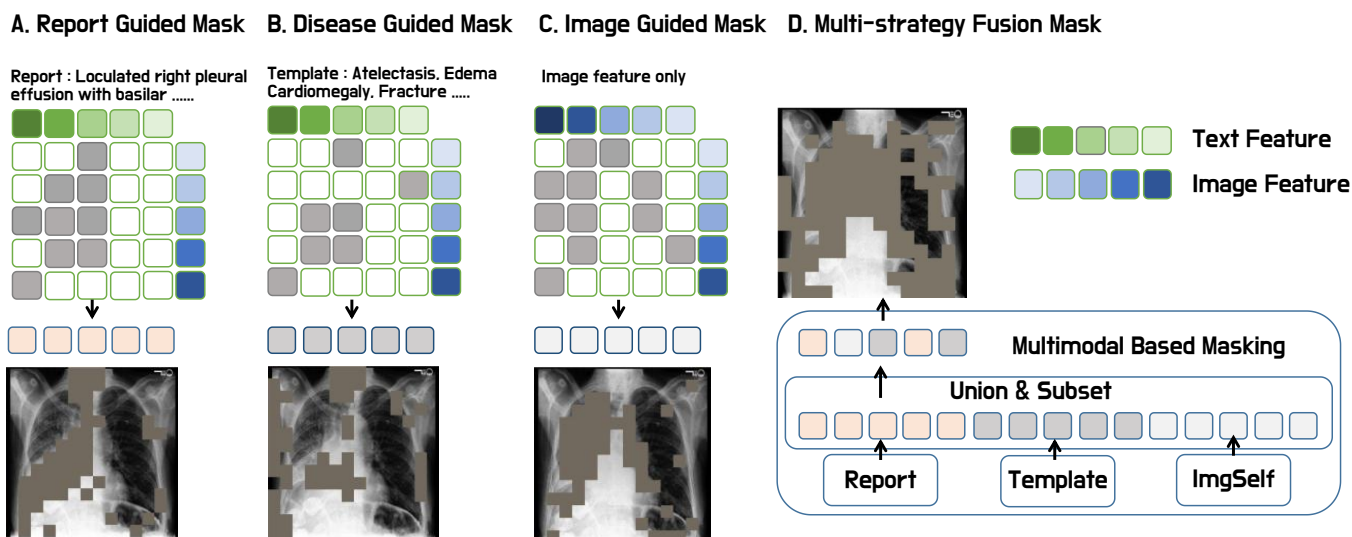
A. Report Guided Mask

Report : Loculated right pleural effusion with basilar ......

B. Disease Guided Mask

Template : Atelectasis, Edema Cardiomegaly, Fracture .....

C. Image Guided Mask

Image feature only

D. Multi-strategy Fusion Mask

Text Feature

Image Feature

Multimodal Based Masking

Union & Subset

Report

Template

ImgSelf